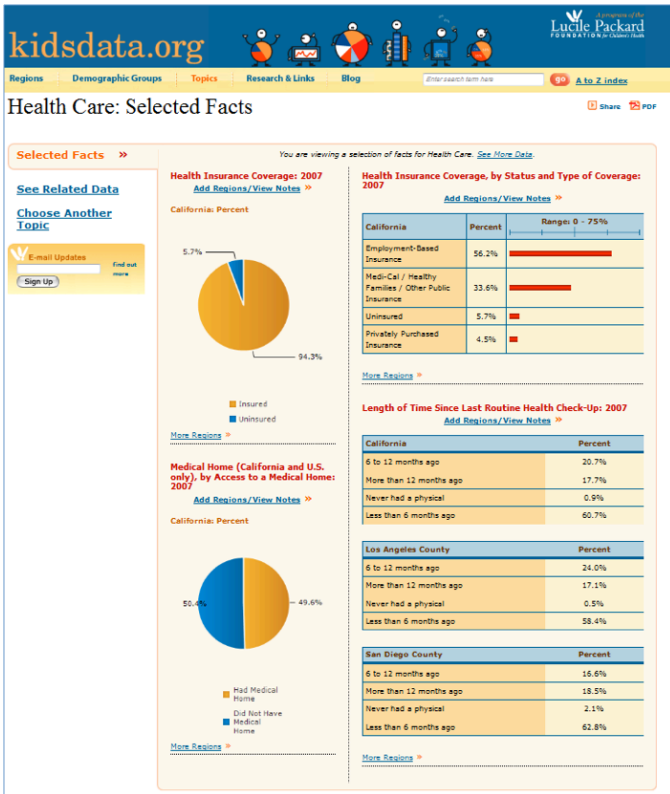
kidsdata.org

A program of the Lucile Packard FOUNDATION for Children's Health

Regions Demographic Groups Topics Research & Links Blog Enter search term here go A to Z index

Health Care: Selected Facts

Share PDF

Selected Facts »

See Related Data

Choose Another Topic

E-mail Updates
Find out more
Sign Up

You are viewing a selection of facts for Health Care. See More Data.

Health Insurance Coverage: 2007
Add Regions/View Notes »

California: Percent

5.7%

94.3%

Insured
Uninsured

More Regions »

Medical Home (California and U.S. only), by Access to a Medical Home: 2007
Add Regions/View Notes »

California: Percent

50.4%

49.6%

Had Medical Home
Did Not Have Medical Home

More Regions »

Health Insurance Coverage, by Status and Type of Coverage: 2007
Add Regions/View Notes »

| California | Percent | Range: 0 - 75% |
|---|---|---|
| Employment-Based Insurance | 56.2% | |
| Medi-Cal / Healthy Families / Other Public Insurance | 33.6% | |
| Uninsured | 5.7% | |
| Privately Purchased Insurance | 4.5% | |

More Regions »

Length of Time Since Last Routine Health Check-Up: 2007
Add Regions/View Notes »

| California | Percent |
|---|---|
| 6 to 12 months ago | 20.7% |
| More than 12 months ago | 17.7% |
| Never had a physical | 0.9% |
| Less than 6 months ago | 60.7% |

| Los Angeles County | Percent |
|---|---|
| 6 to 12 months ago | 24.0% |
| More than 12 months ago | 17.1% |
| Never had a physical | 0.5% |
| Less than 6 months ago | 58.4% |

| San Diego County | Percent |
|---|---|
| 6 to 12 months ago | 16.6% |
| More than 12 months ago | 18.5% |
| Never had a physical | 2.1% |
| Less than 6 months ago | 62.8% |

More Regions »